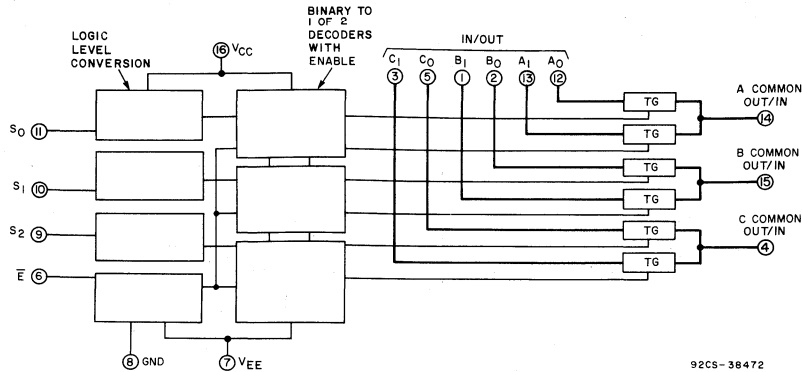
LOGIC LEVEL CONVERSION

16 $V_{CC}$

BINARY TO 1 OF 2 DECODERS WITH ENABLE

IN/OUT

$C_1$ 3 $C_0$ 5 $B_1$ 1 $B_0$ 2 $A_1$ 13 $A_0$ 12

$S_0$ 11

$S_1$ 10

$S_2$ 9

$\overline{E}$ 6

TG

TG

TG

TG

TG

TG

A COMMON OUT/IN 14

B COMMON OUT/IN 15

C COMMON OUT/IN 4

8 GND

7 $V_{EE}$

92CS-38472